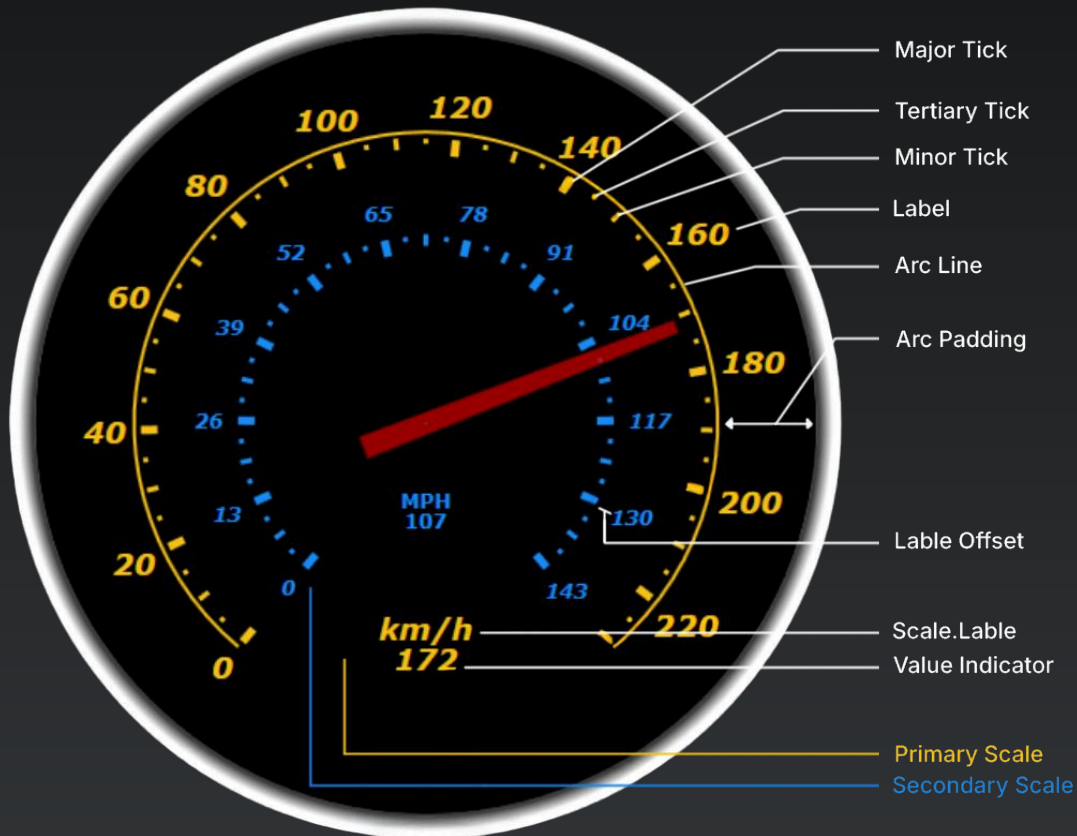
Major Tick
Tertiary Tick
Minor Tick
Label
Arc Line
Arc Padding
Lable Offset
Scale.Lable
Value Indicator
Primary Scale
Secondary Scale

100
120
140
80
160
60
180
40
200
20
220
0

65
78
52
91
39
104
26
117
13
130
0
143

MPH
107

km/h
172